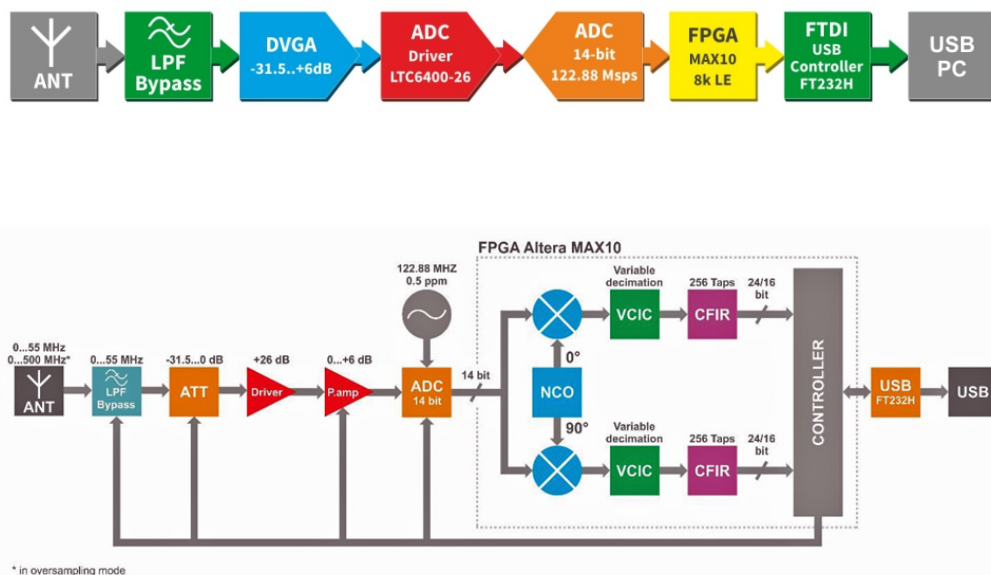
ANT

LPF Bypass

DVGA -31.5..+6dB

ADC Driver LTC6400-26

ADC 14-bit 122.88 Msps

FPGA MAX10 8k LE

FTDI USB Controller FT232H

USB PC

FPGA Altera MAX10

122.88 MHZ 0.5 ppm

0...55 MHz
0...500 MHz*

ANT

0...55 MHz

LPF Bypass

-31.5...0 dB

ATT

+26 dB

Driver

0...+6 dB

P.amp

ADC 14 bit

14 bit

Variable decimation

VCIC

256 Taps

CFIR

24/16 bit

0°

NCO

90°

Variable decimation

VCIC

256 Taps

CFIR

24/16 bit

CONTROLLER

USB FT232H

USB

* in oversampling mode